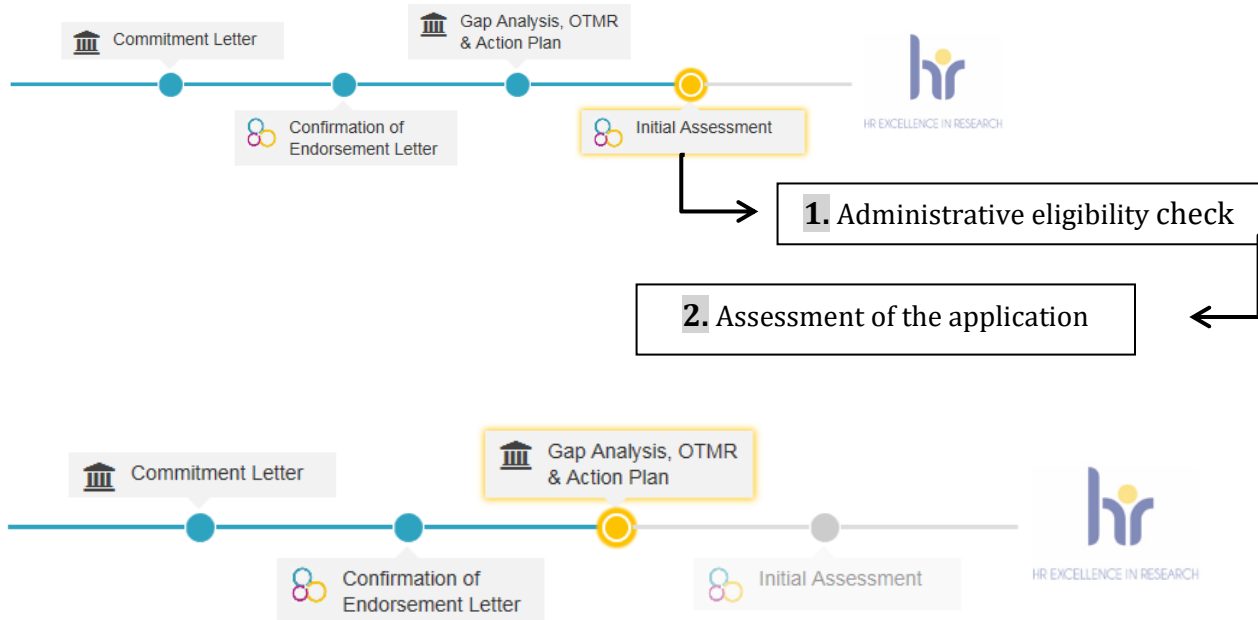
Commitment Letter

Gap Analysis, OTMR & Action Plan

Confirmation of Endorsement Letter

Initial Assessment

hr
HR EXCELLENCE IN RESEARCH

1. Administrative eligibility check

2. Assessment of the application

Commitment Letter

Gap Analysis, OTMR & Action Plan

Confirmation of Endorsement Letter

Initial Assessment

hr
HR EXCELLENCE IN RESEARCH